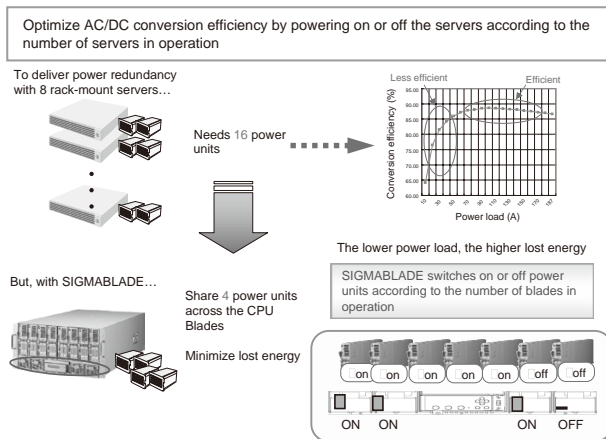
Optimize AC/DC conversion efficiency by powering on or off the servers according to the number of servers in operation

To deliver power redundancy with 8 rack-mount servers…

Needs 16 power units

Less efficient

Efficient

Conversion efficiency (%)

95.00
90.00
85.00
80.00
75.00
70.00
65.00
60.00

10 30 50 70 90 110 130 150 170 187

Power load (A)

The lower power load, the higher lost energy

But, with SIGMABLADE…

Share 4 power units across the CPU Blades

Minimize lost energy

SIGMABLADE switches on or off power units according to the number of blades in operation

on on on on on off off

ON ON ON OFF